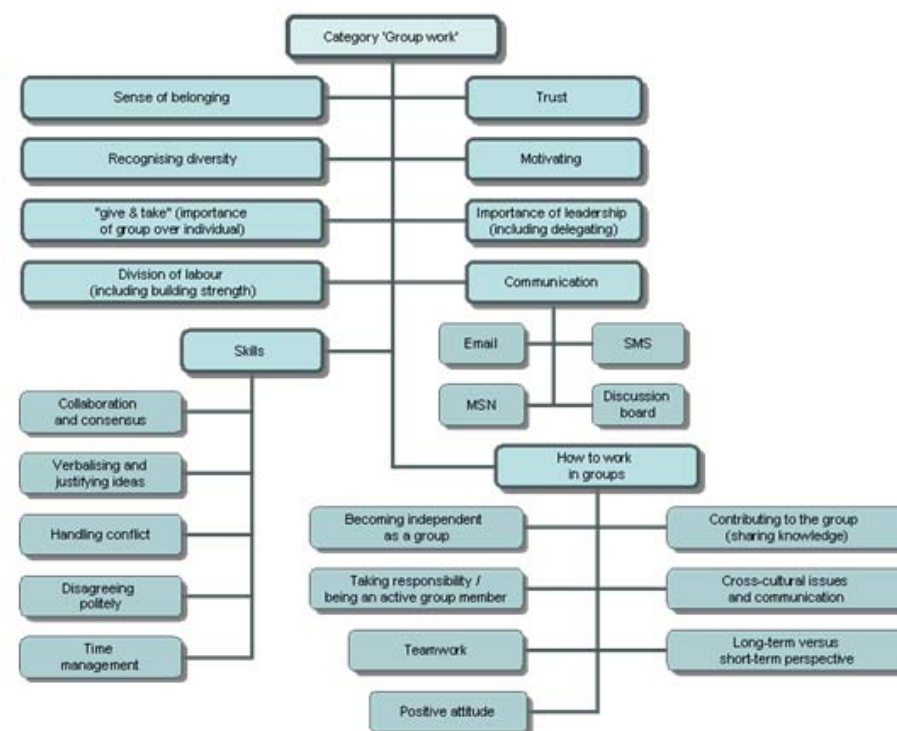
Category 'Group work'

Sense of belonging

Trust

Recognising diversity

Motivating

"give & take" (importance of group over individual)

Importance of leadership (including delegating)

Division of labour (including building strength)

Communication

Email

SMS

MSN

Discussion board

Skills

Collaboration and consensus

Verbalising and justifying ideas

Handling conflict

Disagreeing politely

Time management

How to work in groups

Becoming independent as a group

Contributing to the group (sharing knowledge)

Taking responsibility / being an active group member

Cross-cultural issues and communication

Teamwork

Long-term versus short-term perspective

Positive attitude